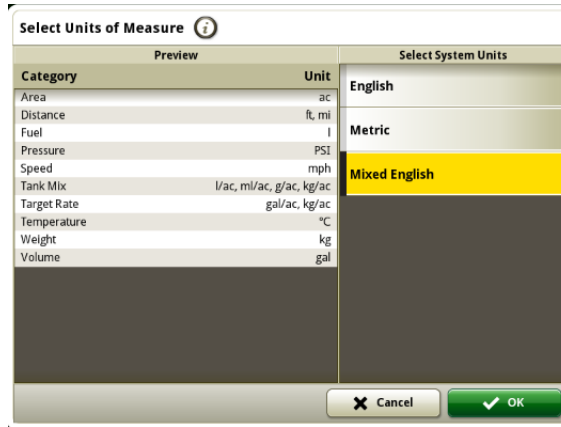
Select Units of Measure

Preview

| Category | Unit |
|---|---|
| Area | ac |
| Distance | ft, mi |
| Fuel | l |
| Pressure | PSI |
| Speed | mph |
| Tank Mix | l/ac, ml/ac, g/ac, kg/ac |
| Target Rate | gal/ac, kg/ac |
| Temperature | °C |
| Weight | kg |
| Volume | gal |

Select System Units

English

Metric

Mixed English

Cancel

OK